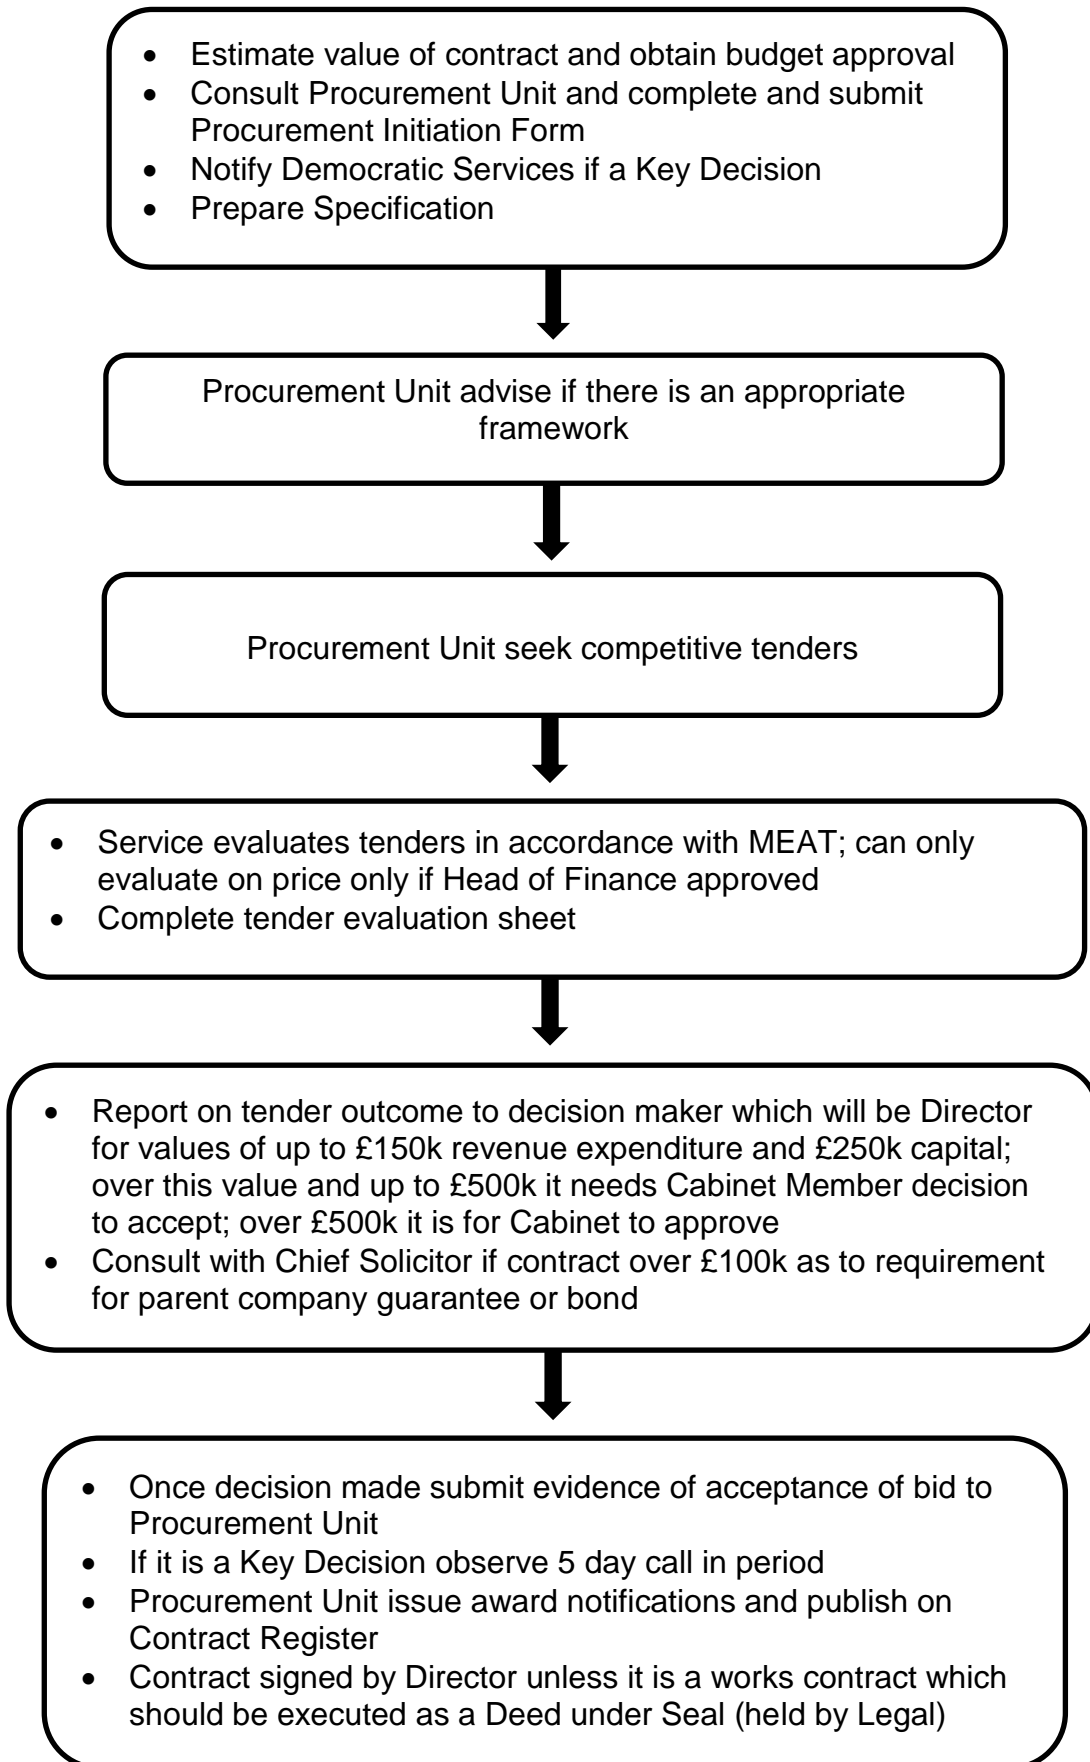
- Estimate value of contract and obtain budget approval
- Consult Procurement Unit and complete and submit Procurement Initiation Form
- Notify Democratic Services if a Key Decision
- Prepare Specification

Procurement Unit advise if there is an appropriate framework

Procurement Unit seek competitive tenders

- Service evaluates tenders in accordance with MEAT; can only evaluate on price only if Head of Finance approved
- Complete tender evaluation sheet

- Report on tender outcome to decision maker which will be Director for values of up to £150k revenue expenditure and £250k capital; over this value and up to £500k it needs Cabinet Member decision to accept; over £500k it is for Cabinet to approve
- Consult with Chief Solicitor if contract over £100k as to requirement for parent company guarantee or bond

- Once decision made submit evidence of acceptance of bid to Procurement Unit
- If it is a Key Decision observe 5 day call in period
- Procurement Unit issue award notifications and publish on Contract Register
- Contract signed by Director unless it is a works contract which should be executed as a Deed under Seal (held by Legal)